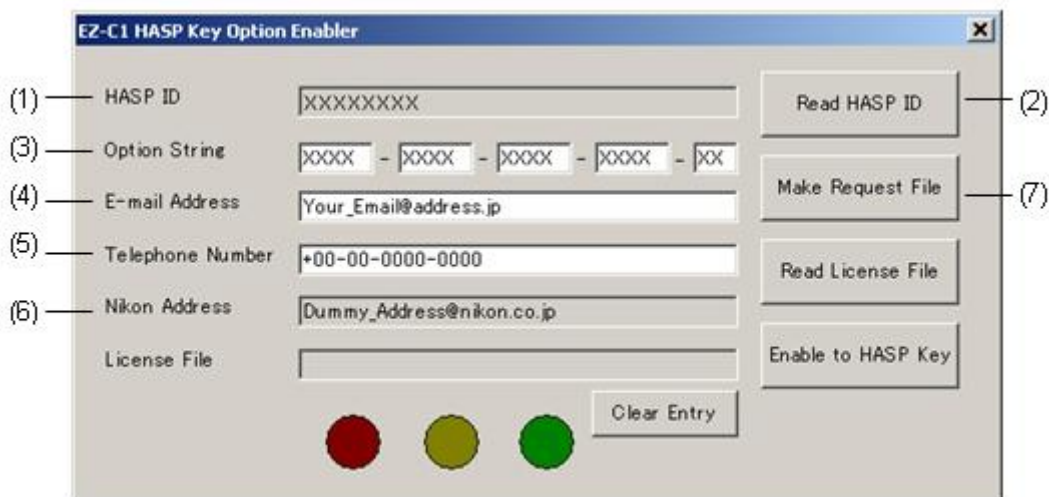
EZ-C1 HASP Key Option Enabler

(1) HASP ID XXXXXXXX

Read HASP ID (2)

(3) Option String XXXX - XXXX - XXXX - XXXX - XX

(4) E-mail Address Your_Email@address.jp

Make Request File (7)

(5) Telephone Number +00-00-0000-0000

Read License File

(6) Nikon Address Dummy_Address@nikon.co.jp

License File

Enable to HASP Key

Clear Entry